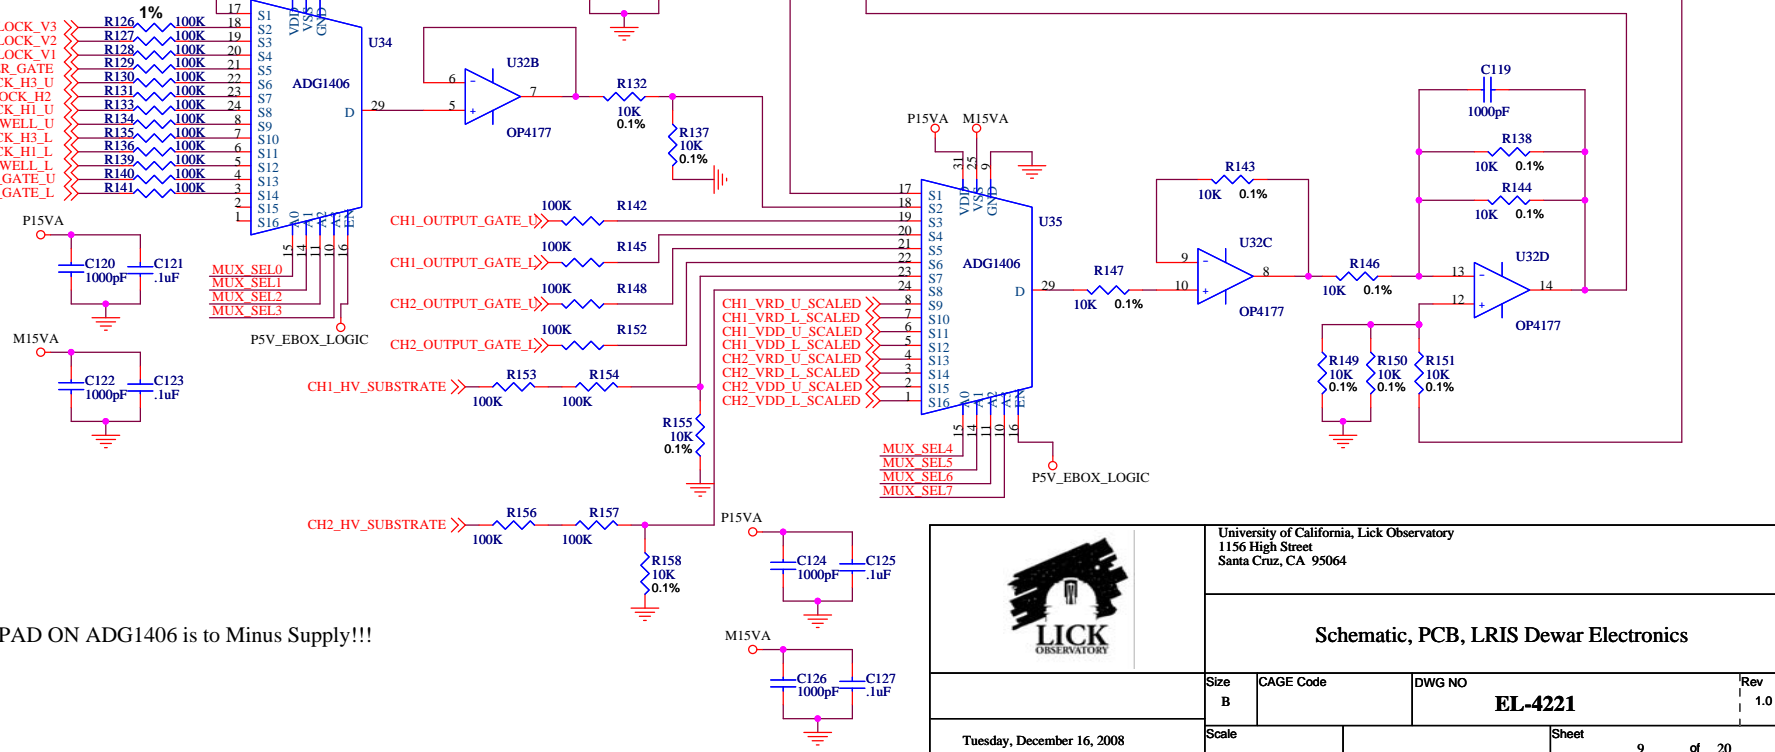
LOCK_V3
LOCK_V2
LOCK_V1
R_GATE
K_H3_U
OCK_H2
K_H1_U
WELL_U
K_H3_L
K_H1_L
WELL_L
GATE_U
GATE_L

1%
R126 100K
R127 100K
R128 100K
R129 100K
R130 100K
R131 100K
R133 100K
R134 100K
R135 100K
R136 100K
R139 100K
R140 100K
R141 100K

17 18 19 20 21 22 23 24 8 7 6 5 4 3 2 1
S1 S2 S3 S4 S5 S6 S7 S8 S9 S10 S11 S12 S13 S14 S15 S16
VDD VSS GND
U34
ADG1406
D 29
A0 A1 A2 A3 EN
15 14 11 10 16

U32B
6 5 7
OP4177
R132 10K 0.1%
R137 10K 0.1%

P15VA
C120 1000pF
C121 .1uF
MUX_SEL0
MUX_SEL1
MUX_SEL2
MUX_SEL3
P5V_EBOX_LOGIC
M15VA
C122 1000pF
C123 .1uF

P15VA M15VA
31 25 9
CH1_OUTPUT_GATE_U 100K R142
CH1_OUTPUT_GATE_L 100K R145
CH2_OUTPUT_GATE_U 100K R148
CH2_OUTPUT_GATE_L 100K R152
CH1_HV_SUBSTRATE R153 100K R154 100K
R155 10K 0.1%
CH1_VRD_U_SCALED
CH1_VRD_L_SCALED
CH1_VDD_U_SCALED
CH1_VDD_L_SCALED
CH2_VRD_U_SCALED
CH2_VRD_L_SCALED
CH2_VDD_U_SCALED
CH2_VDD_L_SCALED
17 18 19 20 21 22 23 24 8 7 6 5 4 3 2 1
S1 S2 S3 S4 S5 S6 S7 S8 S9 S10 S11 S12 S13 S14 S15 S16
VDD VSS GND
U35
ADG1406
D 29
A0 A1 A2 A3 EN
15 14 11 10 16
MUX_SEL4
MUX_SEL5
MUX_SEL6
MUX_SEL7
P5V_EBOX_LOGIC

R147 10K 0.1%
R143 10K 0.1%
U32C 9 10 8
OP4177
R146 10K 0.1%
C119 1000pF
R138 10K 0.1%
R144 10K 0.1%
U32D 13 12 14
OP4177
R149 10K 0.1%
R150 10K 0.1%
R151 10K 0.1%

CH2_HV_SUBSTRATE R156 100K R157 100K
R158 10K 0.1%
P15VA
C124 1000pF
C125 .1uF
M15VA
C126 1000pF
C127 .1uF

PAD ON ADG1406 is to Minus Supply!!!

LICK OBSERVATORY
University of California, Lick Observatory
1156 High Street
Santa Cruz, CA 95064
Schematic, PCB, LRIS Dewar Electronics
Size B
CAGE Code
DWG NO EL-4221
Rev 1.0
Tuesday, December 16, 2008
Scale
Sheet 9 of 20